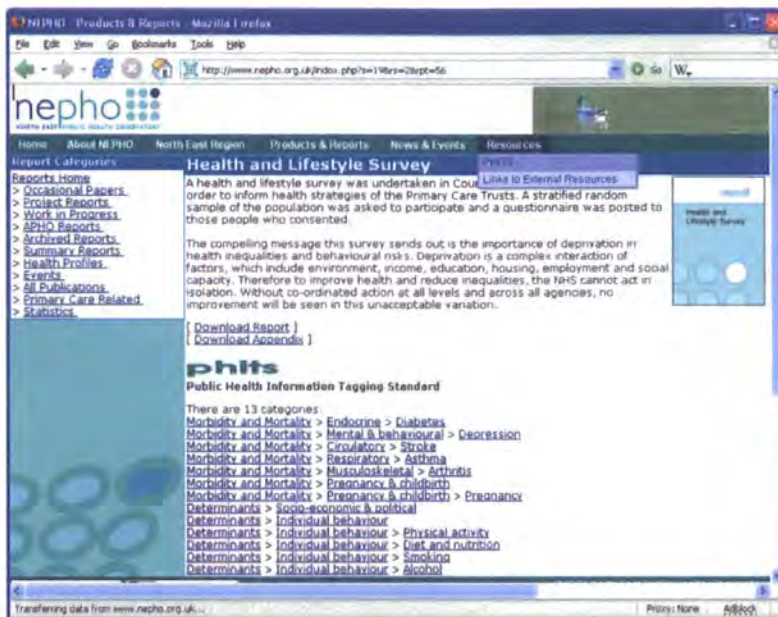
NEPHO - Products & Reports - Mozilla Firefox

File Edit View Go Bookmarks Tools Help

http://www.nepho.org.uk/index.php?s=19&rs=2&rpt=56

nepho

NORTH EAST PUBLIC HEALTH OBSERVATORY

Home About NEPHO North East Region Products & Reports News & Events Resources

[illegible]
Links to External Resources

Report Categories

Reports Home
> Occasional Papers
> Project Reports
> Work in Progress
> APHO Reports
> Archived Reports
> Summary Reports
> Health Profiles
> Events
> All Publications
> Primary Care Related
> Statistics

Health and Lifestyle Survey

A health and lifestyle survey was undertaken in Cou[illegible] order to inform health strategies of the Primary Care Trusts. A stratified random sample of the population was asked to participate and a questionnaire was posted to those people who consented.

The compelling message this survey sends out is the importance of deprivation in health inequalities and behavioural risks. Deprivation is a complex interaction of factors, which include environment, income, education, housing, employment and social capacity. Therefore to improve health and reduce inequalities, the NHS cannot act in isolation. Without co-ordinated action at all levels and across all agencies, no improvement will be seen in this unacceptable variation.

[ Download Report ]
[ Download Appendix ]

Health and Lifestyle Survey

phits
Public Health Information Tagging Standard

There are 13 categories
Morbidity and Mortality > Endocrine > Diabetes
Morbidity and Mortality > Mental & behavioural > Depression
Morbidity and Mortality > Circulatory > Stroke
Morbidity and Mortality > Respiratory > Asthma
Morbidity and Mortality > Musculoskeletal > Arthritis
Morbidity and Mortality > Pregnancy & childbirth
Morbidity and Mortality > Pregnancy & childbirth > Pregnancy
Determinants > Socio-economic & political
Determinants > Individual behaviour
Determinants > Individual behaviour > Physical activity
Determinants > Individual behaviour > Diet and nutrition
Determinants > Individual behaviour > Smoking
Determinants > Individual behaviour > Alcohol

Transferring data from www.nepho.org.uk...

Proxy: None Adblock